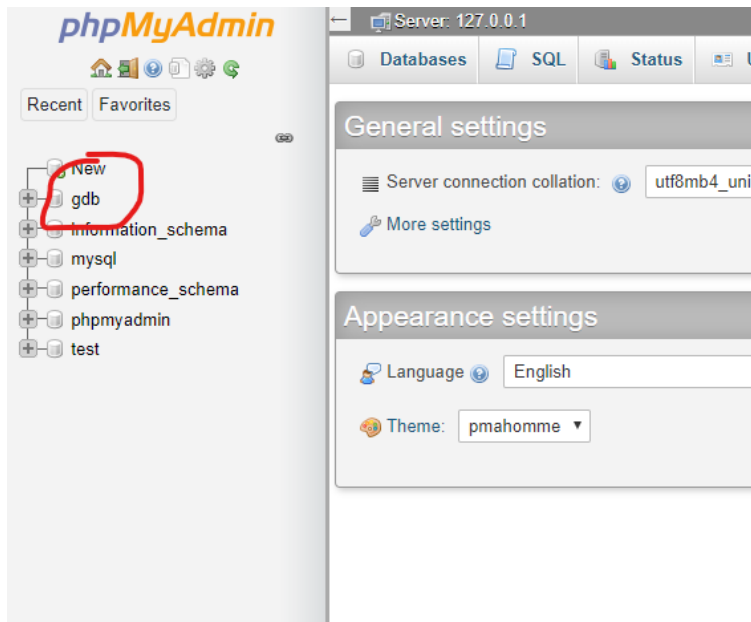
phpMyAdmin

Recent Favorites

New
gdb
information_schema
mysql
performance_schema
phpmyadmin
test

Server: 127.0.0.1

Databases SQL Status U

General settings

Server connection collation: utf8mb4_uni

More settings

Appearance settings

Language English

Theme: pmahomme